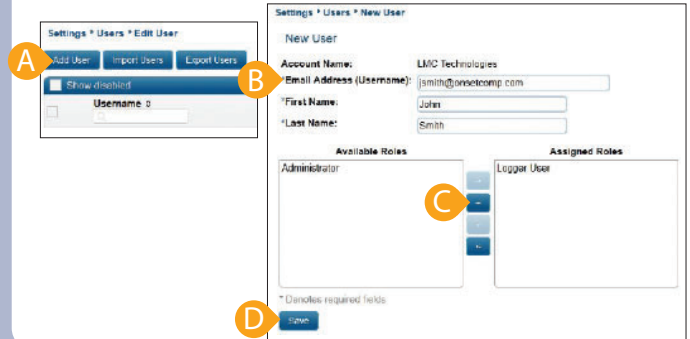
Settings * Users * Edit User

A

Add User

Import Users

Export Users

Show disabled

Username

Settings * Users * New User

New User

Account Name: LMC Technologies

B

*Email Address (Username): jsmith@onsetcomp.com

*First Name: John

*Last Name: Smith

Available Roles

Administrator

Assigned Roles

Logger User

C

* Denotes required fields

D

Save